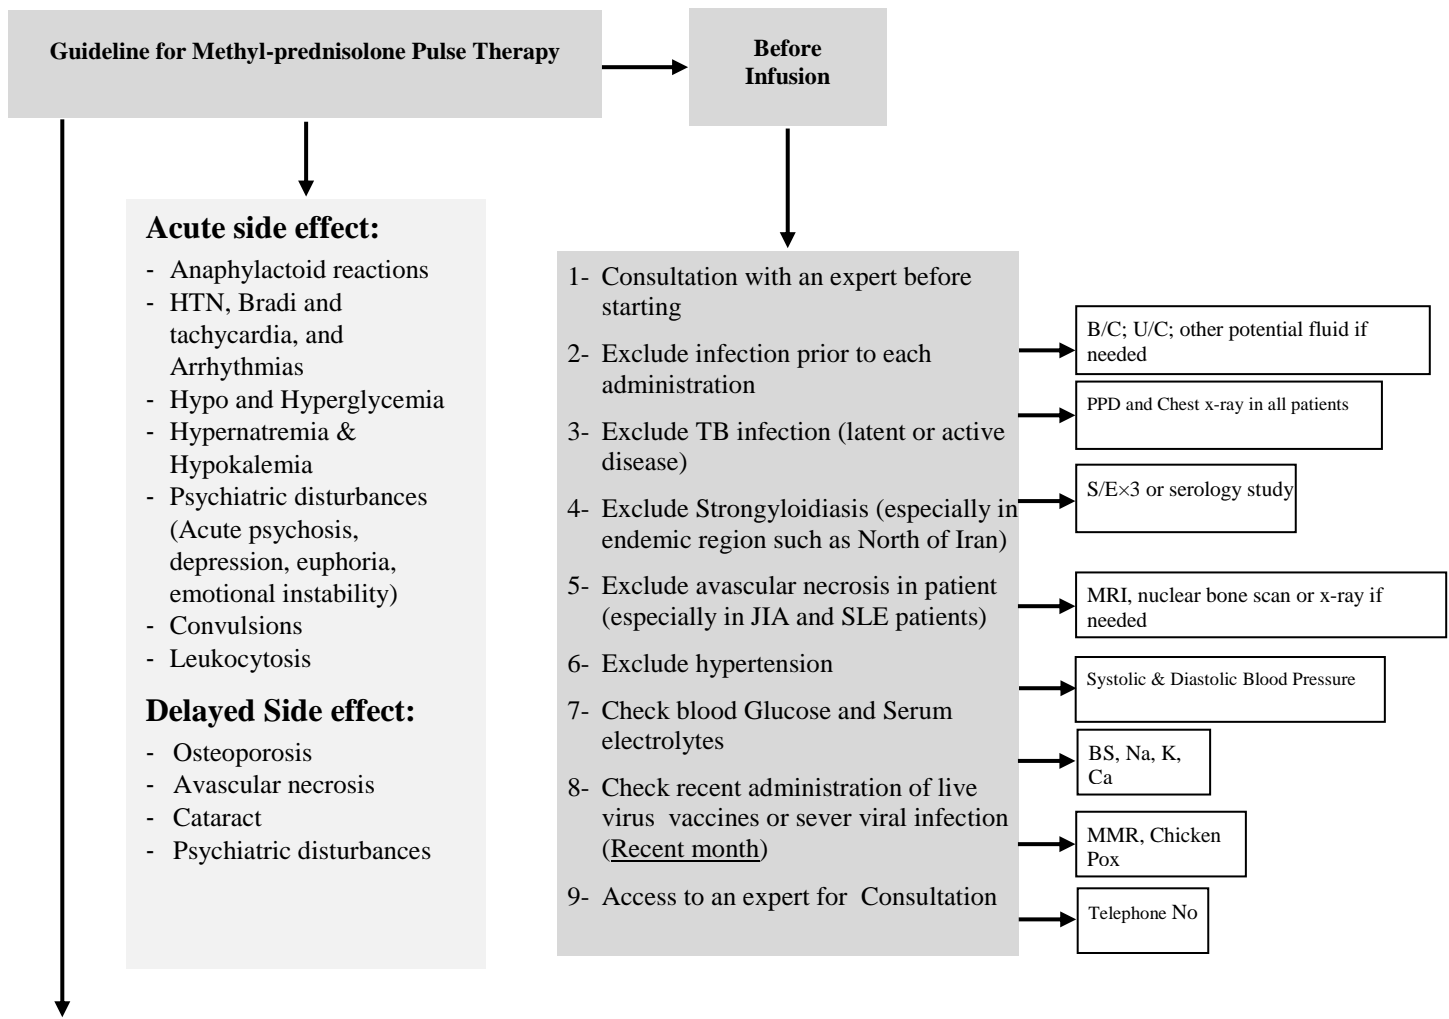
Guideline for Methyl-prednisolone Pulse Therapy

Before Infusion

Acute side effect:
- Anaphylactoid reactions
- HTN, Bradi and tachycardia, and Arrhythmias
- Hypo and Hyperglycemia
- Hypernatremia & Hypokalemia
- Psychiatric disturbances (Acute psychosis, depression, euphoria, emotional instability)
- Convulsions
- Leukocytosis

Delayed Side effect:
- Osteoporosis
- Avascular necrosis
- Cataract
- Psychiatric disturbances

1- Consultation with an expert before starting
2- Exclude infection prior to each administration
3- Exclude TB infection (latent or active disease)
4- Exclude Strongyloidiasis (especially in endemic region such as North of Iran)
5- Exclude avascular necrosis in patient (especially in JIA and SLE patients)
6- Exclude hypertension
7- Check blood Glucose and Serum electrolytes
8- Check recent administration of live virus vaccines or sever viral infection (Recent month)
9- Access to an expert for Consultation

B/C; U/C; other potential fluid if needed

PPD and Chest x-ray in all patients

S/E×3 or serology study

MRI, nuclear bone scan or x-ray if needed

Systolic & Diastolic Blood Pressure

BS, Na, K, Ca

MMR, Chicken Pox

Telephone No